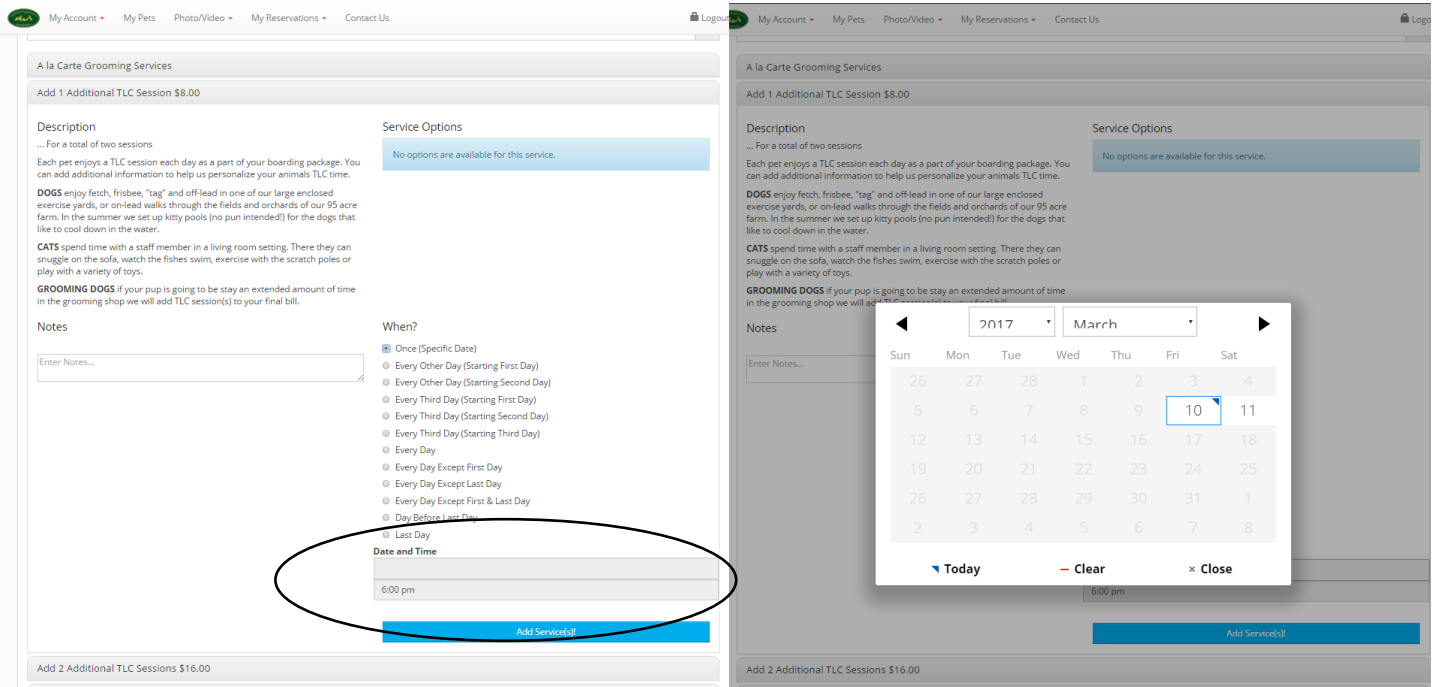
My Account ▾ My Pets Photo/Video ▾ My Reservations ▾ Contact Us Logout

A la Carte Grooming Services

Add 1 Additional TLC Session $8.00

Description

... For a total of two sessions

Each pet enjoys a TLC session each day as a part of your boarding package. You can add additional information to help us personalize your animals TLC time.

**DOGS** enjoy fetch, frisbee, "tag" and off-lead in one of our large enclosed exercise yards, or on-lead walks through the fields and orchards of our 95 acre farm. In the summer we set up kitty pools (no pun intended!) for the dogs that like to cool down in the water.

**CATS** spend time with a staff member in a living room setting. There they can snuggle on the sofa, watch the fishes swim, exercise with the scratch poles or play with a variety of toys.

**GROOMING DOGS** if your pup is going to be stay an extended amount of time in the grooming shop we will add TLC session(s) to your final bill.

Service Options

No options are available for this service.

Notes

Enter Notes...

When?

Once (Specific Date)
Every Other Day (Starting First Day)
Every Other Day (Starting Second Day)
Every Third Day (Starting First Day)
Every Third Day (Starting Second Day)
Every Third Day (Starting Third Day)
Every Day
Every Day Except First Day
Every Day Except Last Day
Every Day Except First & Last Day
Day Before Last Day
Last Day

Date and Time

6:00 pm

Add Service(s)!

Add 2 Additional TLC Sessions $16.00

My Account ▾ My Pets Photo/Video ▾ My Reservations ▾ Contact Us Logo

A la Carte Grooming Services

Add 1 Additional TLC Session $8.00

Description

... For a total of two sessions

Each pet enjoys a TLC session each day as a part of your boarding package. You can add additional information to help us personalize your animals TLC time.

**DOGS** enjoy fetch, frisbee, "tag" and off-lead in one of our large enclosed exercise yards, or on-lead walks through the fields and orchards of our 95 acre farm. In the summer we set up kitty pools (no pun intended!) for the dogs that like to cool down in the water.

**CATS** spend time with a staff member in a living room setting. There they can snuggle on the sofa, watch the fishes swim, exercise with the scratch poles or play with a variety of toys.

**GROOMING DOGS** if your pup is going to be stay an extended amount of time in the grooming shop we will add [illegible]

Service Options

No options are available for this service.

Notes

Enter Notes...

2017 March

| Sun | Mon | Tue | Wed | Thu | Fri | Sat |
|---|---|---|---|---|---|---|
| 26 | 27 | 28 | 1 | 2 | 3 | 4 |
| 5 | 6 | 7 | 8 | 9 | 10 | 11 |
| 12 | 13 | 14 | 15 | 16 | 17 | 18 |
| 19 | 20 | 21 | 22 | 23 | 24 | 25 |
| 26 | 27 | 28 | 29 | 30 | 31 | 1 |
| 2 | 3 | 4 | 5 | 6 | 7 | 8 |

Today — Clear × Close

6:00 pm

Add Service(s)!

Add 2 Additional TLC Sessions $16.00